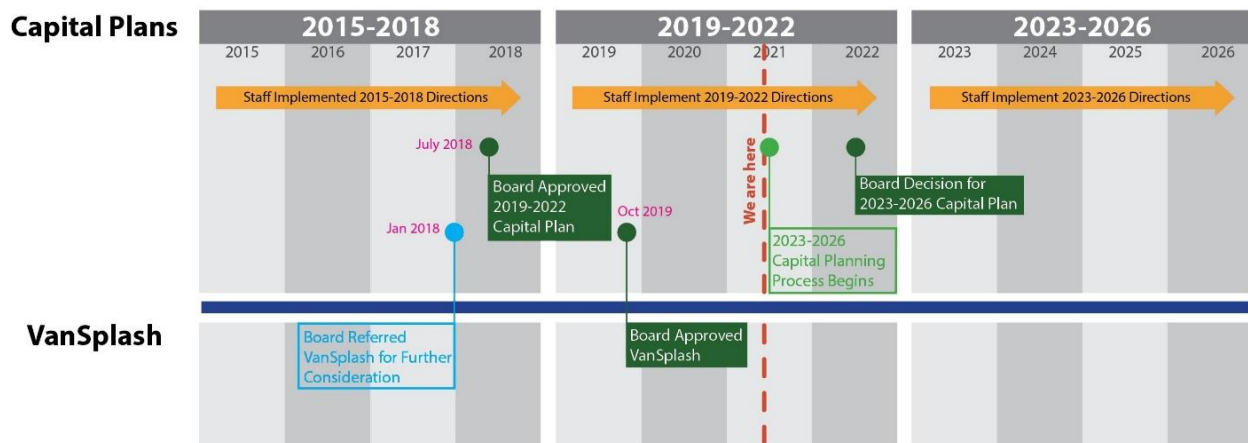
Capital Plans

2015-2018

2015 2016 2017 2018

2019-2022

2019 2020 2021 2022

2023-2026

2023 2024 2025 2026

Staff Implemented 2015-2018 Directions

Staff Implement 2019-2022 Directions

Staff Implement 2023-2026 Directions

July 2018

Board Approved 2019-2022 Capital Plan

Jan 2018

Oct 2019

We are here

2023-2026 Capital Planning Process Begins

Board Decision for 2023-2026 Capital Plan

VanSplash

Board Referred VanSplash for Further Consideration

Board Approved VanSplash